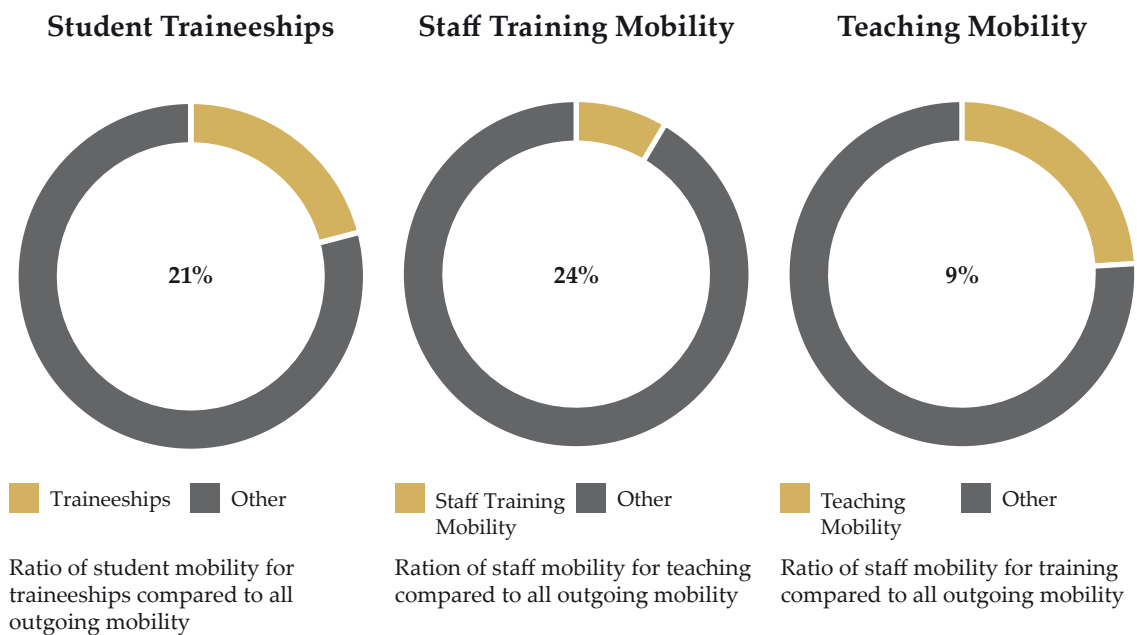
Student Traineeships

21%

Traineeships Other

Ratio of student mobility for traineeships compared to all outgoing mobility

Staff Training Mobility

24%

Staff Training Mobility Other

Ration of staff mobility for teaching compared to all outgoing mobility

Teaching Mobility

9%

Teaching Mobility Other

Ratio of staff mobility for training compared to all outgoing mobility